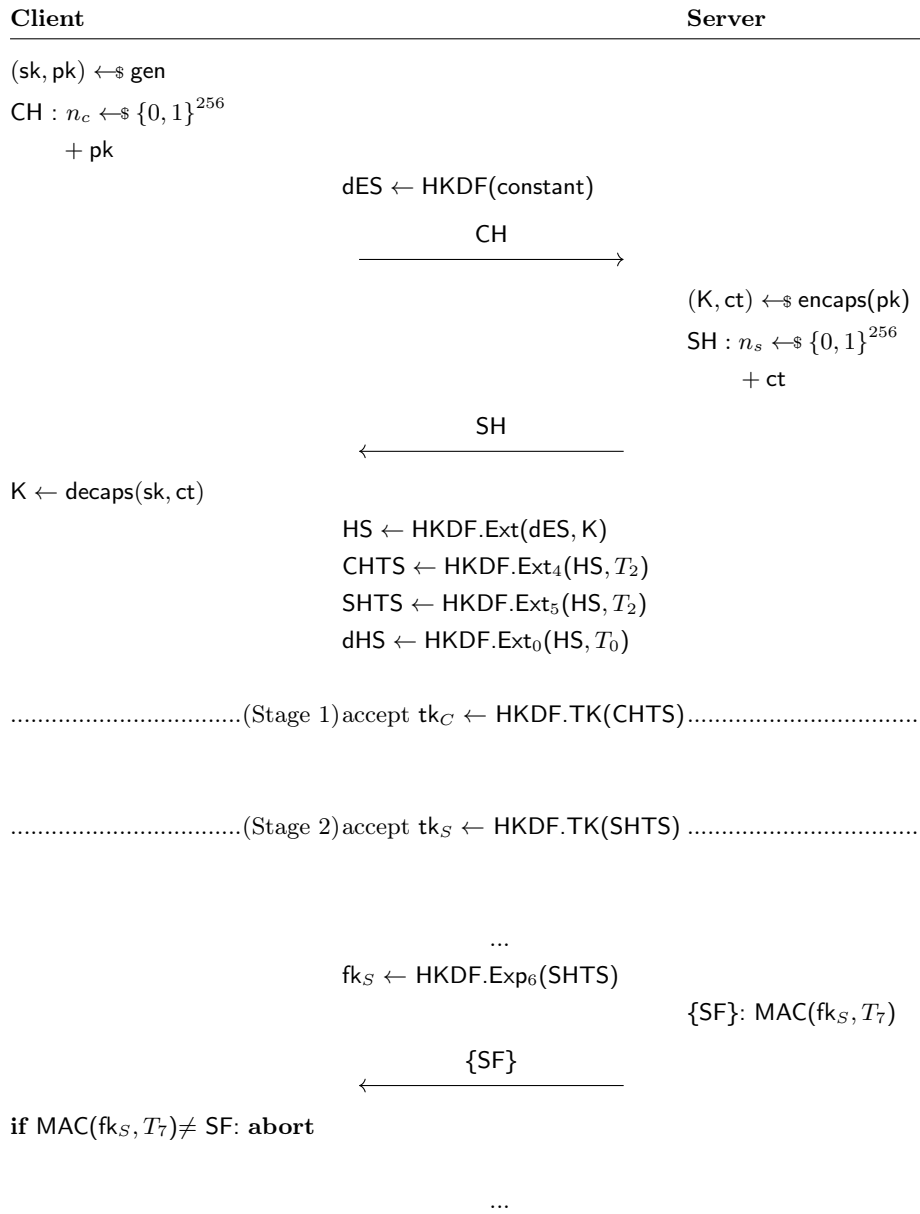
**Client** **Server**

$(\mathsf{sk}, \mathsf{pk}) \leftarrow\!\$\ \mathsf{gen}$

$\mathsf{CH} : n_c \leftarrow\!\$\ \{0,1\}^{256}$

$+\ \mathsf{pk}$

$\mathsf{dES} \leftarrow \mathsf{HKDF}(\mathsf{constant})$

CH

$(\mathsf{K}, \mathsf{ct}) \leftarrow\!\$\ \mathsf{encaps}(\mathsf{pk})$

$\mathsf{SH} : n_s \leftarrow\!\$\ \{0,1\}^{256}$

$+\ \mathsf{ct}$

SH

$\mathsf{K} \leftarrow \mathsf{decaps}(\mathsf{sk}, \mathsf{ct})$

$\mathsf{HS} \leftarrow \mathsf{HKDF.Ext}(\mathsf{dES}, \mathsf{K})$

$\mathsf{CHTS} \leftarrow \mathsf{HKDF.Ext}_4(\mathsf{HS}, T_2)$

$\mathsf{SHTS} \leftarrow \mathsf{HKDF.Ext}_5(\mathsf{HS}, T_2)$

$\mathsf{dHS} \leftarrow \mathsf{HKDF.Ext}_0(\mathsf{HS}, T_0)$

..................................(Stage 1) accept $\mathsf{tk}_C \leftarrow \mathsf{HKDF.TK}(\mathsf{CHTS})$..................................

..................................(Stage 2) accept $\mathsf{tk}_S \leftarrow \mathsf{HKDF.TK}(\mathsf{SHTS})$..................................

...

$\mathsf{fk}_S \leftarrow \mathsf{HKDF.Exp}_6(\mathsf{SHTS})$

$\{\mathsf{SF}\}$: $\mathsf{MAC}(\mathsf{fk}_S, T_7)$

$\{\mathsf{SF}\}$

**if** $\mathsf{MAC}(\mathsf{fk}_S, T_7) \neq \mathsf{SF}$: **abort**

...